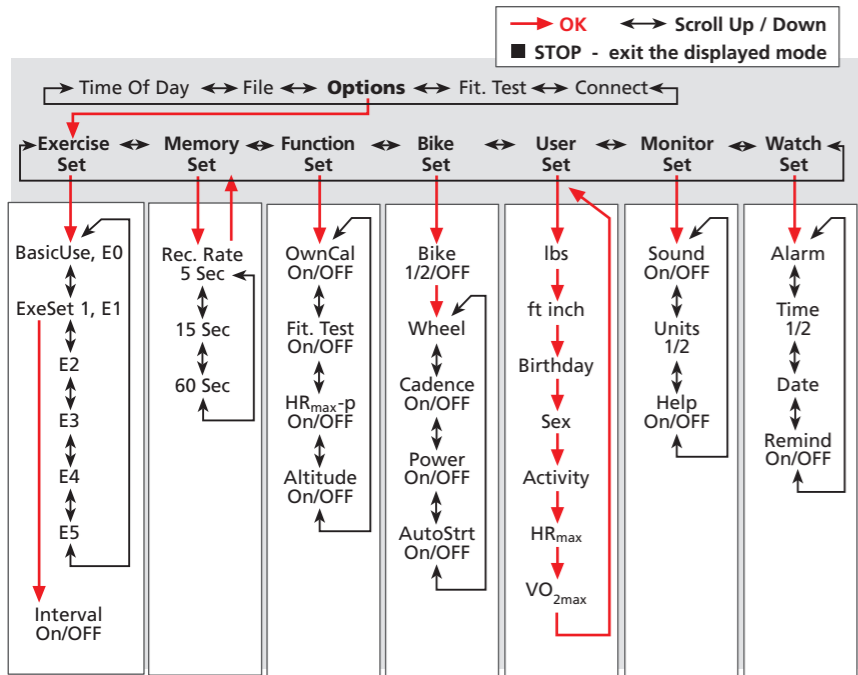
OK Scroll Up / Down
STOP - exit the displayed mode

Time Of Day File Options Fit. Test Connect

Exercise Set
Memory Set
Function Set
Bike Set
User Set
Monitor Set
Watch Set

BasicUse, E0
ExeSet 1, E1
E2
E3
E4
E5
Interval On/OFF

Rec. Rate 5 Sec
15 Sec
60 Sec

OwnCal On/OFF
Fit. Test On/OFF
HR$_{max}$-p On/OFF
Altitude On/OFF

Bike 1/2/OFF
Wheel
Cadence On/OFF
Power On/OFF
AutoStrt On/OFF

lbs
ft inch
Birthday
Sex
Activity
HR$_{max}$
VO$_{2max}$

Sound On/OFF
Units 1/2
Help On/OFF

Alarm
Time 1/2
Date
Remind On/OFF